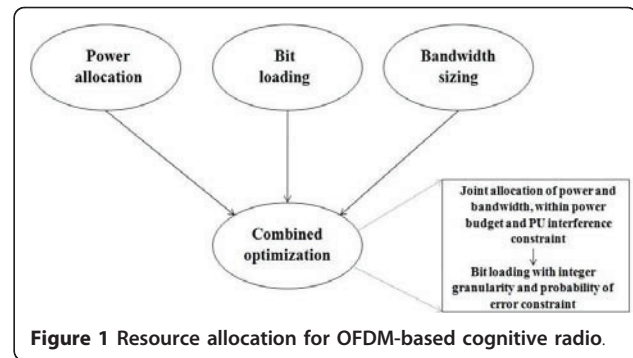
Power allocation

Bit loading

Bandwidth sizing

Combined optimization

Joint allocation of power and bandwidth, within power budget and PU interference constraint

Bit loading with integer granularity and probability of error constraint

**Figure 1** Resource allocation for OFDM-based cognitive radio.